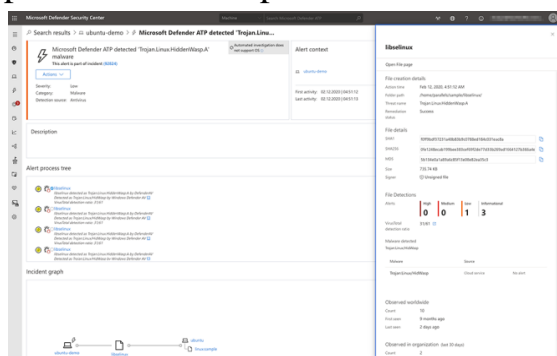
Microsoft Defender Security Center

Search results > ubuntu-demo > Microsoft Defender ATP detected 'Trojan.Linu...

Microsoft Defender ATP detected 'Trojan.Linux.HiddenWasp.A' malware

This alert is part of incident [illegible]

Actions

Automated investigation does not support OS

Severity Low
Category Malware
Detection source Antivirus

Alert context

ubuntu-demo

First activity 02.12.2020 | 04:51:13
Last activity 02.12.2020 | 04:51:13

Description

Alert process tree

libselinux

Incident graph

ubuntu-demo

libselinux

ubuntu

Linux sample

libselinux

Open file page

File creation details

Action time Feb 12, 2020, 4:51:12 AM
Folder path /home/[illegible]
Threat name Trojan.Linux.HiddenWasp.A
Remediation status Success

File details

SHA1
SHA256
MD5
Size 735.74 KB
Signer Unsigned file

File Detections

Alerts High 0 Medium 0 Low 1 Informational 3

VirusTotal detection ratio 35/61

Malware detected Trojan.Linux.HiddenWasp

Malware Source
Trojan.Linux.HiddenWasp Cloud service No alert

Observed worldwide

Count 10
First seen 9 months ago
Last seen 2 days ago

Observed in organization (last 30 days)

Count 2